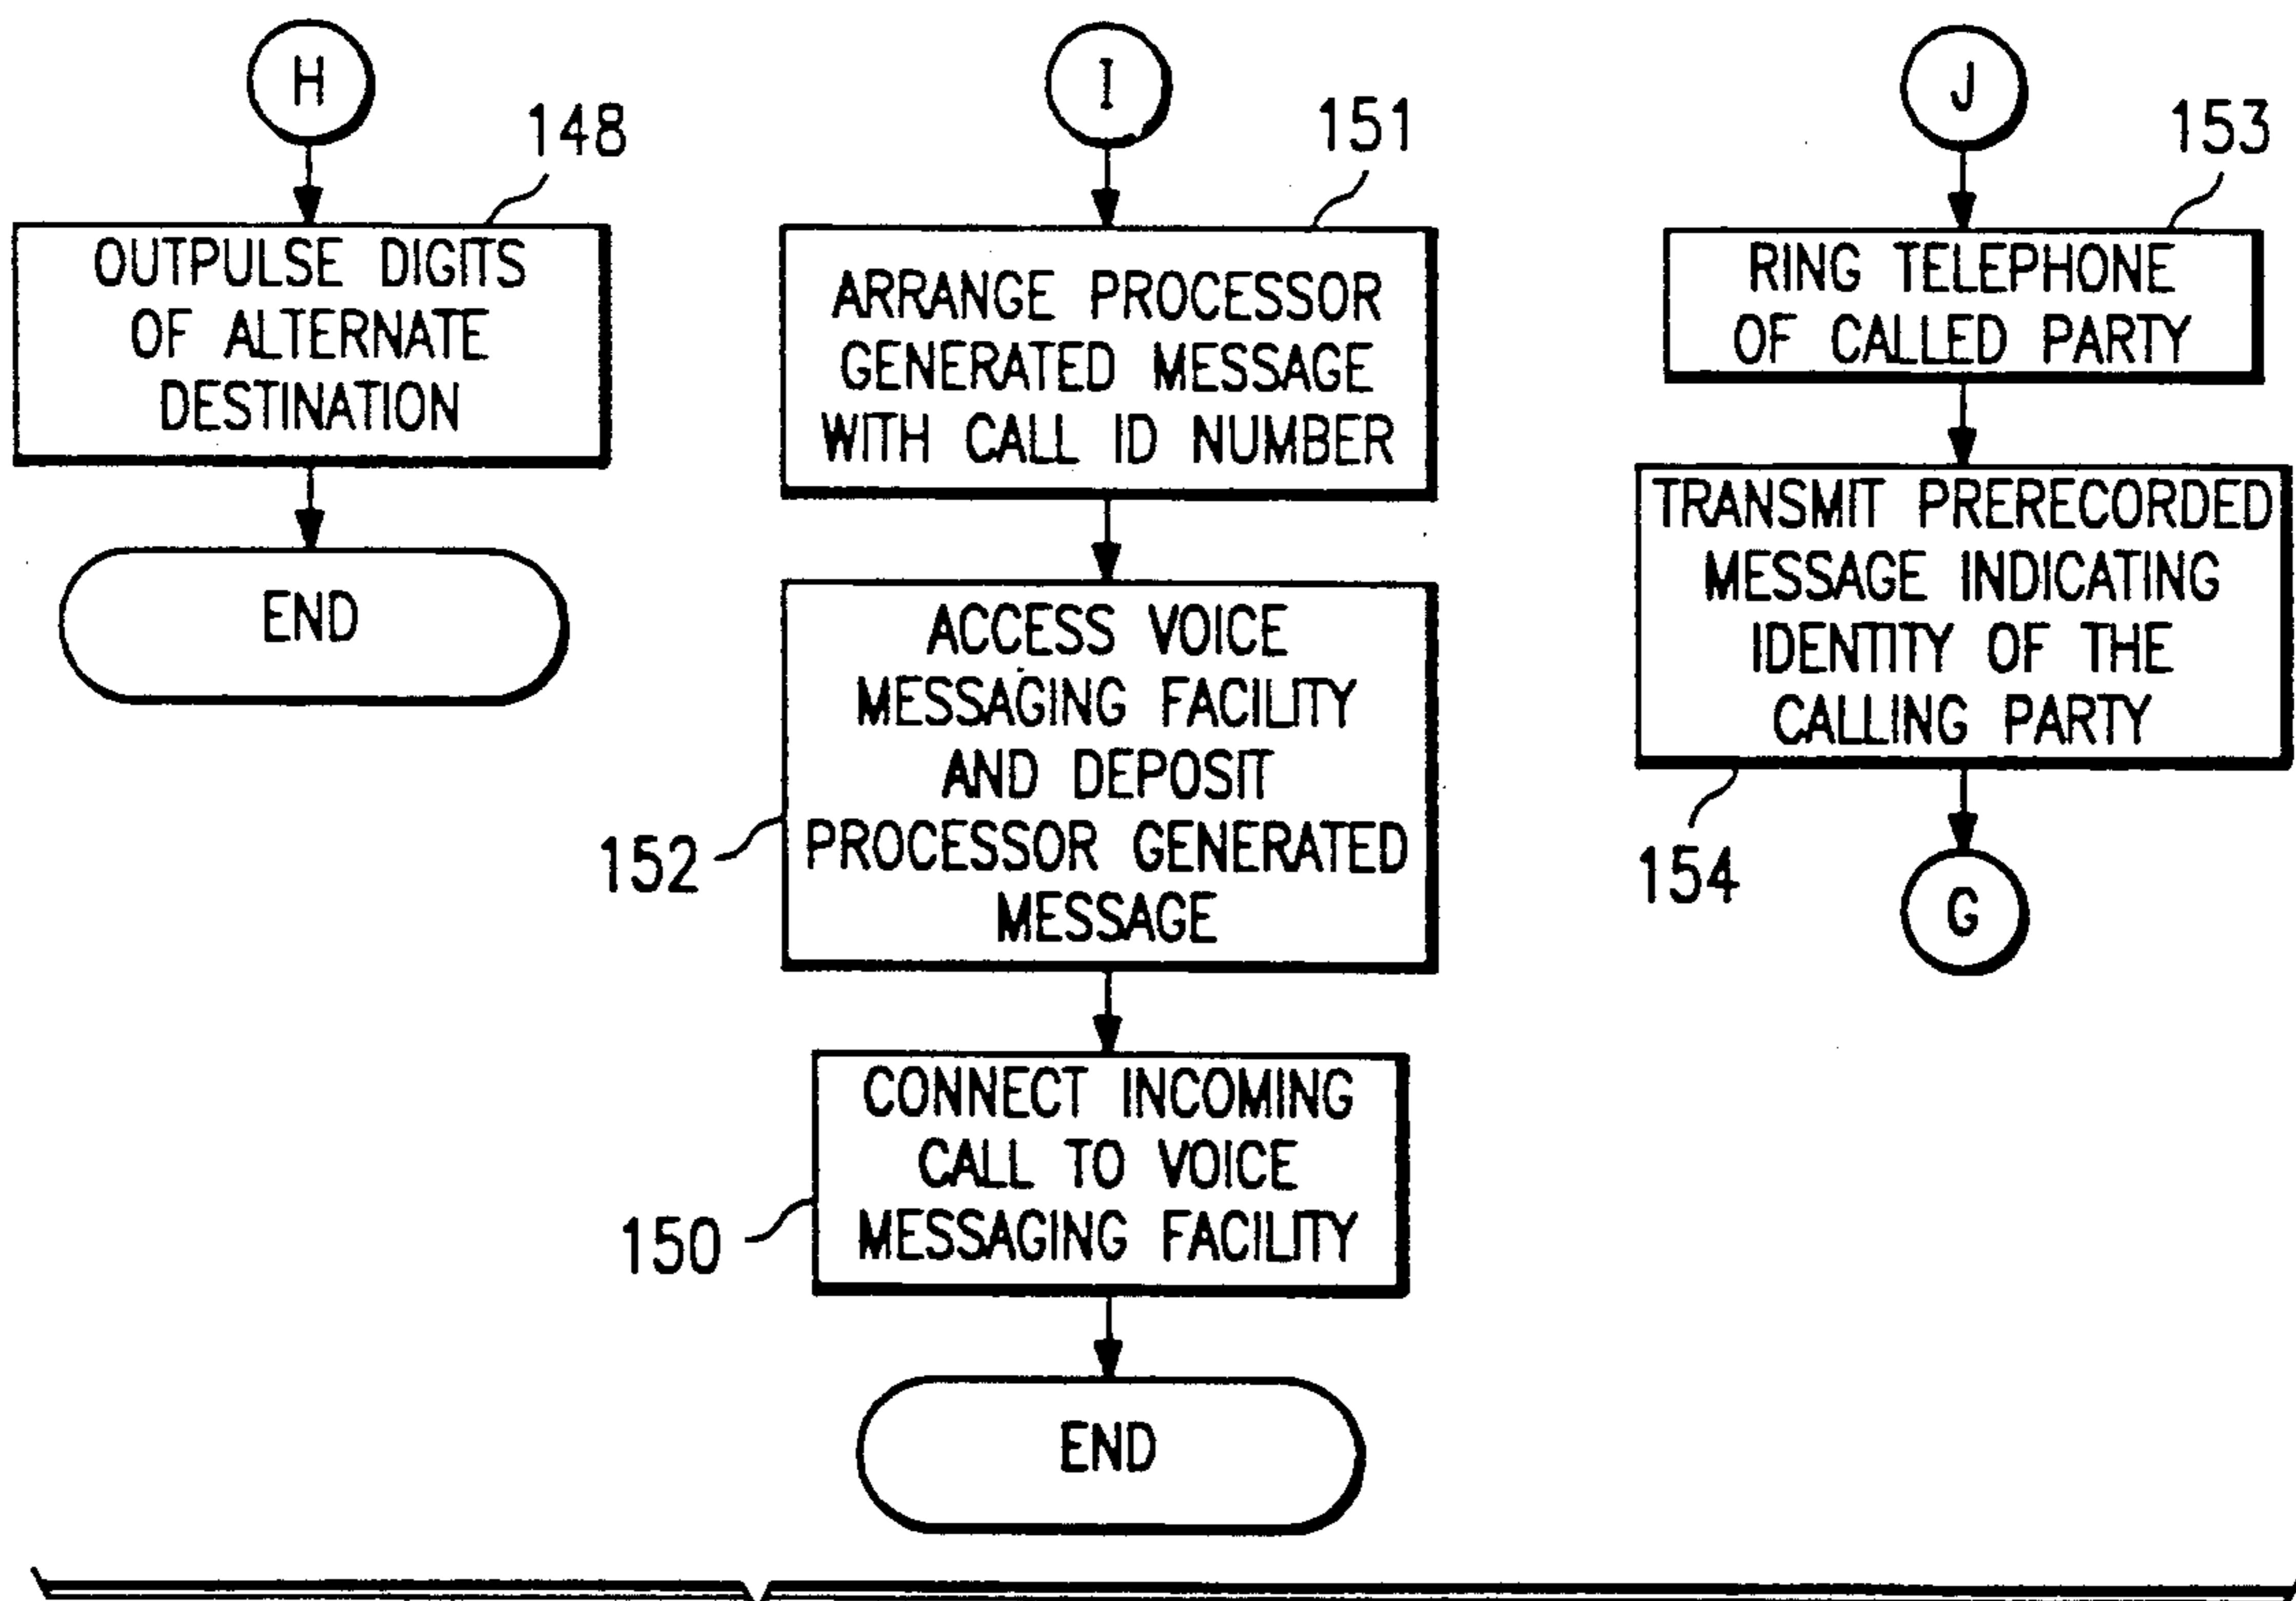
H

148

OUTPULSE DIGITS OF ALTERNATE DESTINATION

END

I

151

ARRANGE PROCESSOR GENERATED MESSAGE WITH CALL ID NUMBER

152

ACCESS VOICE MESSAGING FACILITY AND DEPOSIT PROCESSOR GENERATED MESSAGE

150

CONNECT INCOMING CALL TO VOICE MESSAGING FACILITY

END

J

153

RING TELEPHONE OF CALLED PARTY

TRANSMIT PRERECORDED MESSAGE INDICATING IDENTITY OF THE CALLING PARTY

154

G